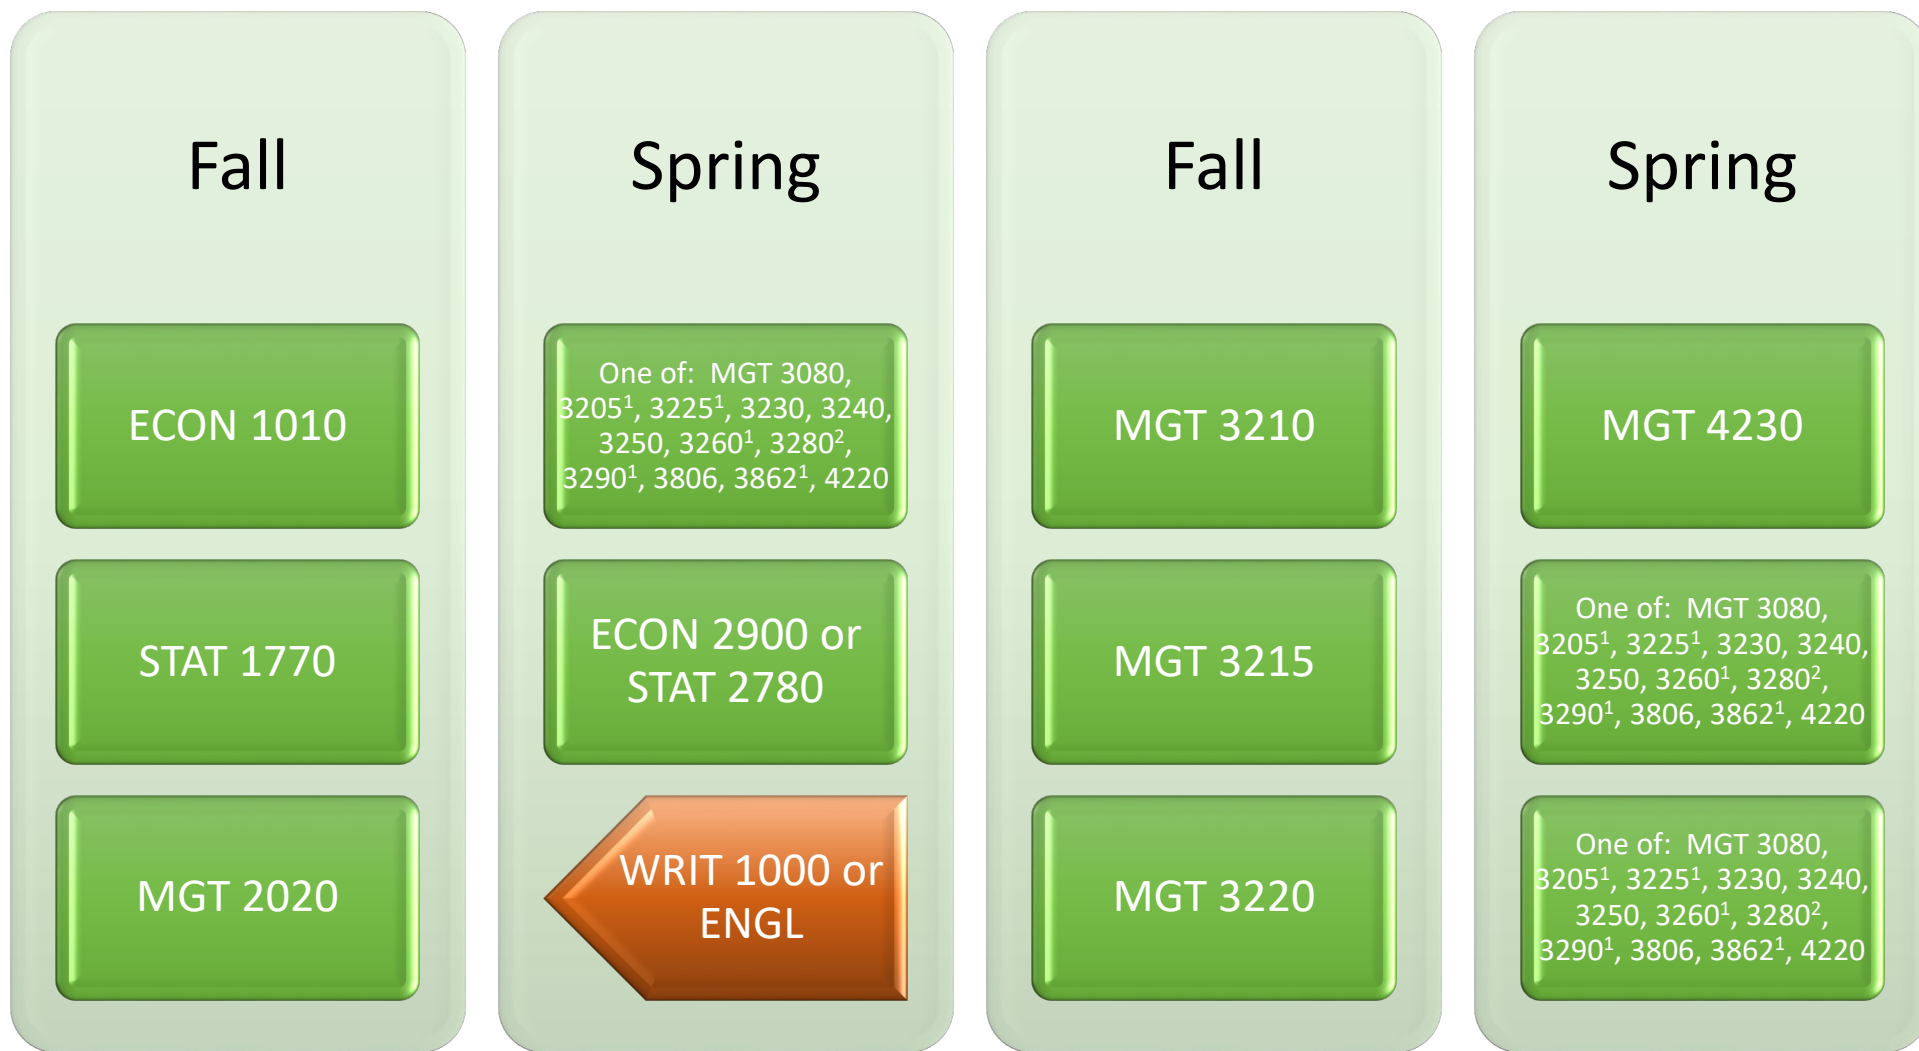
Fall

ECON 1010

STAT 1770

MGT 2020

Spring

One of: MGT 3080, $3205^1$, $3225^1$, 3230, 3240, 3250, $3260^1$, $3280^2$, $3290^1$, 3806, $3862^1$, 4220

ECON 2900 or STAT 2780

WRIT 1000 or ENGL

Fall

MGT 3210

MGT 3215

MGT 3220

Spring

MGT 4230

One of: MGT 3080, $3205^1$, $3225^1$, 3230, 3240, 3250, $3260^1$, $3280^2$, $3290^1$, 3806, $3862^1$, 4220

One of: MGT 3080, $3205^1$, $3225^1$, 3230, 3240, 3250, $3260^1$, $3280^2$, $3290^1$, 3806, $3862^1$, 4220